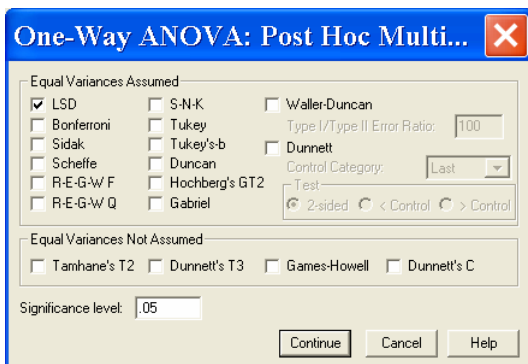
One-Way ANOVA: Post Hoc Multi...

Equal Variances Assumed

LSD
Bonferroni
Sidak
Scheffe
R-E-G-W F
R-E-G-W Q

S-N-K
Tukey
Tukey's-b
Duncan
Hochberg's GT2
Gabriel

Waller-Duncan
Type I/Type II Error Ratio: 100
Dunnett
Control Category: Last
Test
2-sided < Control > Control

Equal Variances Not Assumed

Tamhane's T2 Dunnett's T3 Games-Howell Dunnett's C

Significance level: .05

Continue Cancel Help